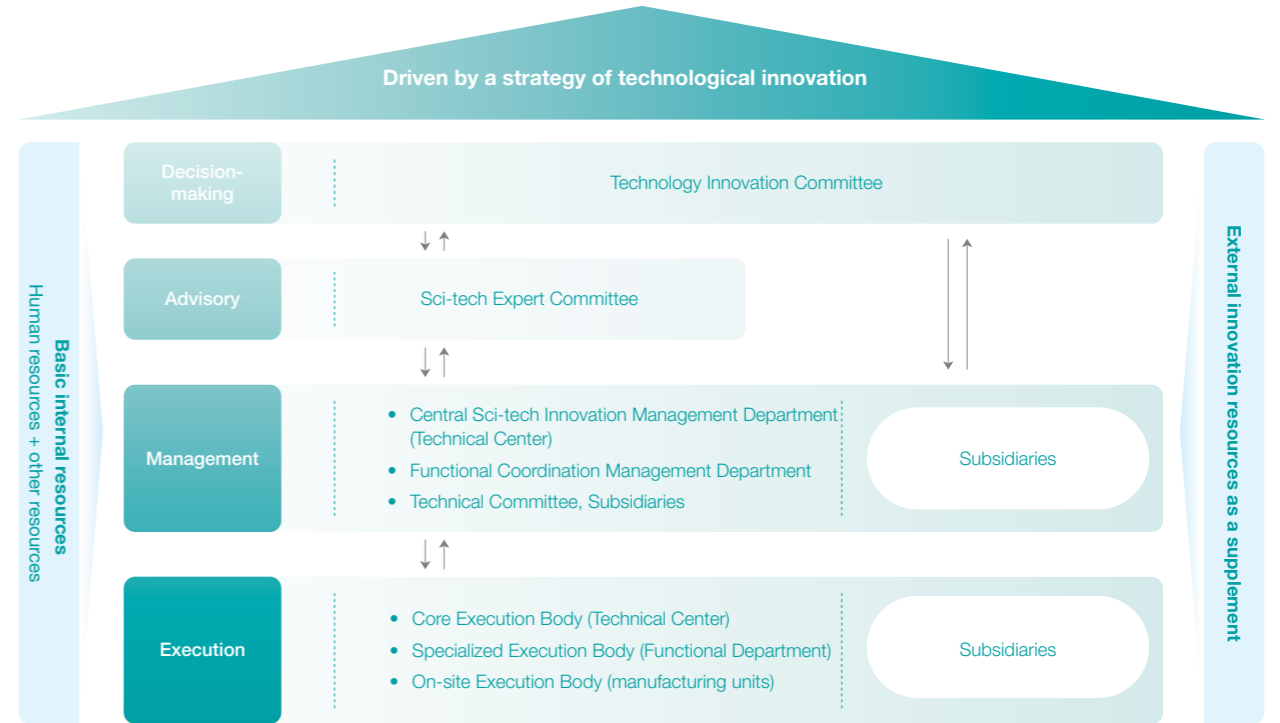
Driven by a strategy of technological innovation

Basic internal resources
Human resources + other resources

Decision-making

Technology Innovation Committee

Advisory

Sci-tech Expert Committee

Management

- Central Sci-tech Innovation Management Department (Technical Center)
- Functional Coordination Management Department
- Technical Committee, Subsidiaries

Subsidiaries

Execution

- Core Execution Body (Technical Center)
- Specialized Execution Body (Functional Department)
- On-site Execution Body (manufacturing units)

Subsidiaries

External innovation resources as a supplement